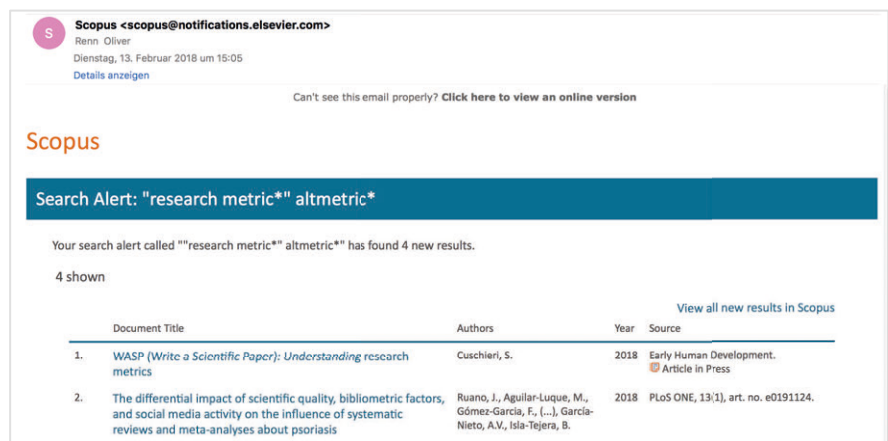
S

Scopus <scopus@notifications.elsevier.com>
Renn Oliver
Dienstag, 13. Februar 2018 um 15:05
Details anzeigen

Can't see this email properly? Click here to view an online version

Scopus

Search Alert: "research metric*" altmetric*

Your search alert called ""research metric*" altmetric*" has found 4 new results.

4 shown

View all new results in Scopus

| | Document Title | Authors | Year | Source |
|---|---|---|---|---|
| 1. | WASP (Write a Scientific Paper): Understanding research metrics | Cuschieri, S. | 2018 | Early Human Development. Article in Press |
| 2. | The differential impact of scientific quality, bibliometric factors, and social media activity on the influence of systematic reviews and meta-analyses about psoriasis | Ruano, J., Aguilar-Luque, M., Gómez-Garcia, F., (...), García-Nieto, A.V., Isla-Tejera, B. | 2018 | PLoS ONE, 13(1), art. no. e0191124. |